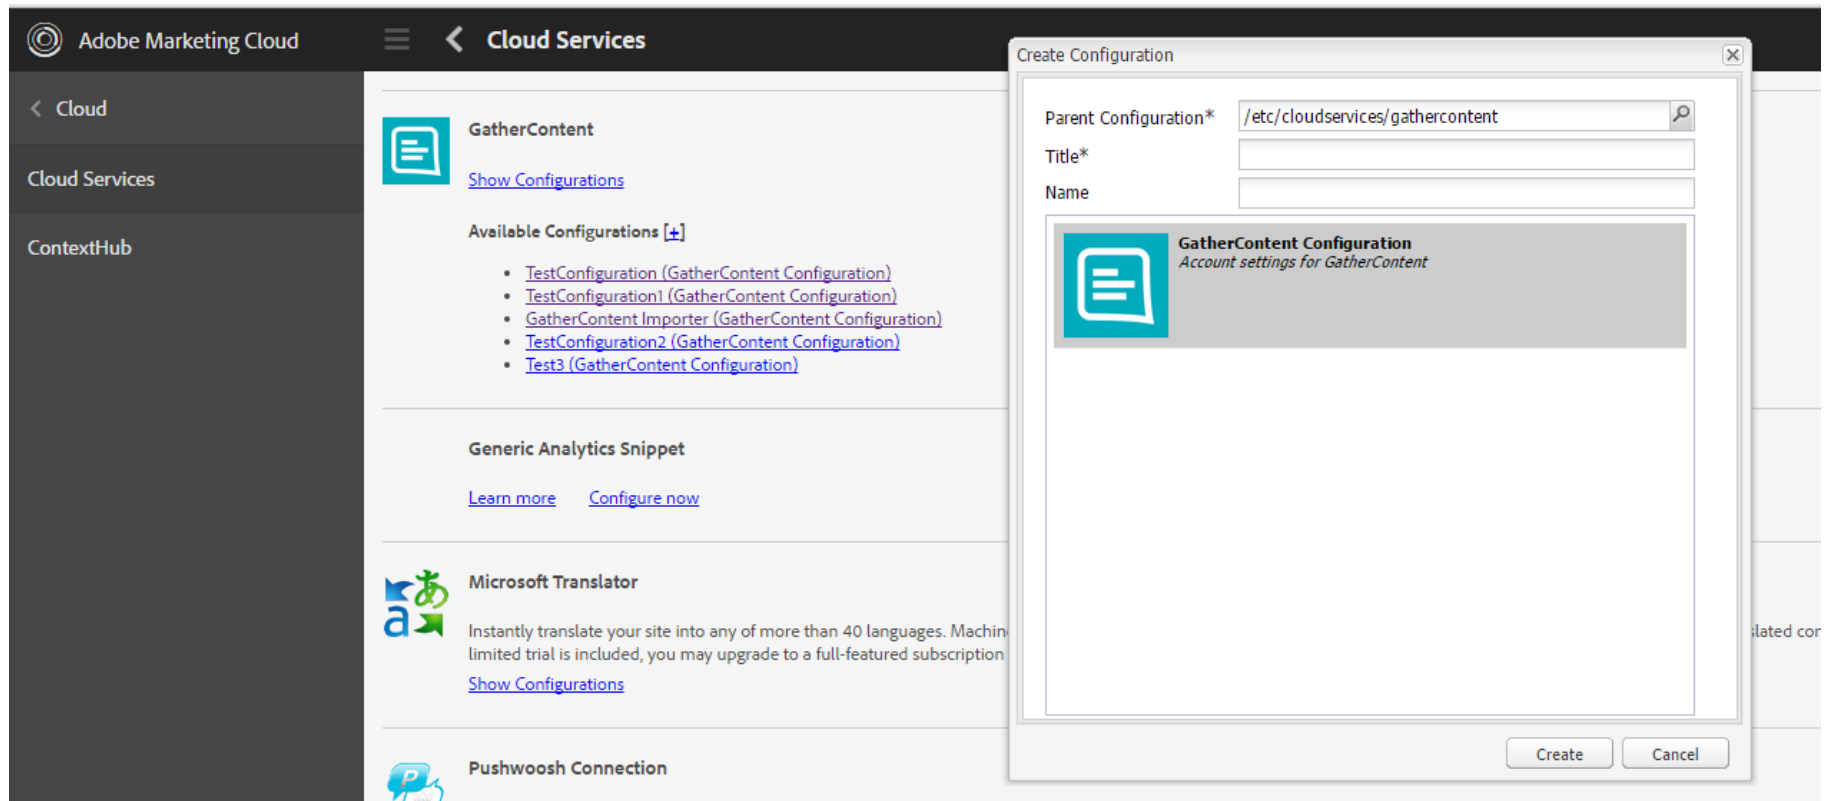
Adobe Marketing Cloud

Cloud Services

Cloud

Cloud Services

ContextHub

GatherContent

Show Configurations

Available Configurations [+]

- TestConfiguration (GatherContent Configuration)
- TestConfiguration1 (GatherContent Configuration)
- GatherContent Importer (GatherContent Configuration)
- TestConfiguration2 (GatherContent Configuration)
- Test3 (GatherContent Configuration)

Generic Analytics Snippet

Learn more Configure now

Microsoft Translator

Instantly translate your site into any of more than 40 languages. Machin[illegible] limited trial is included, you may upgrade to a full-featured subscription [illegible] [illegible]lated cor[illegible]

Show Configurations

Pushwoosh Connection

Create Configuration

Parent Configuration* /etc/cloudservices/gathercontent

Title*

Name

GatherContent Configuration
Account settings for GatherContent

Create Cancel